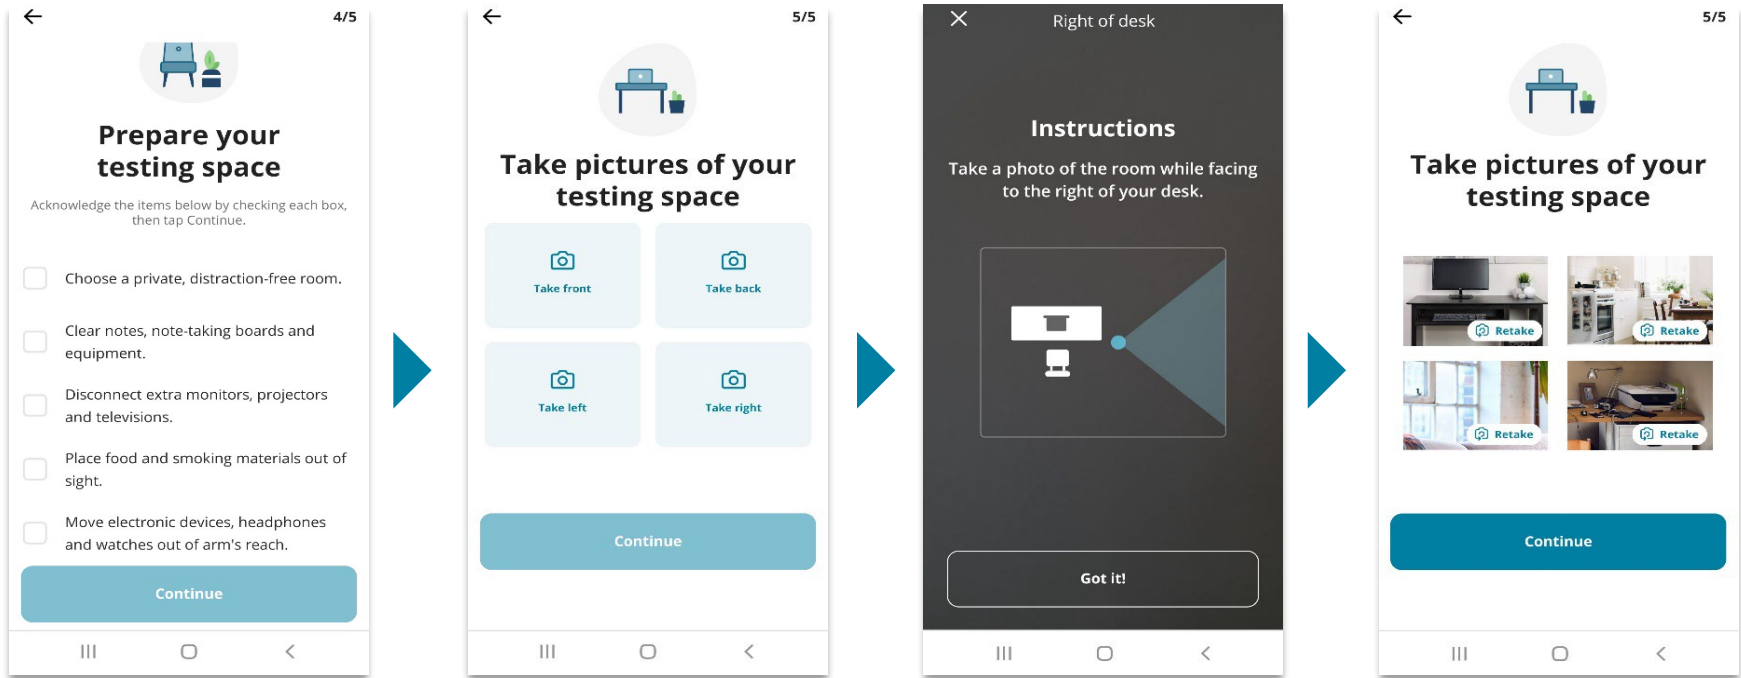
4/5

Prepare your testing space

Acknowledge the items below by checking each box, then tap Continue.

Choose a private, distraction-free room.

Clear notes, note-taking boards and equipment.

Disconnect extra monitors, projectors and televisions.

Place food and smoking materials out of sight.

Move electronic devices, headphones and watches out of arm's reach.

Continue

5/5

Take pictures of your testing space

Take front

Take back

Take left

Take right

Continue

Right of desk

Instructions

Take a photo of the room while facing to the right of your desk.

Got it!

5/5

Take pictures of your testing space

Retake

Retake

Retake

Retake

Continue